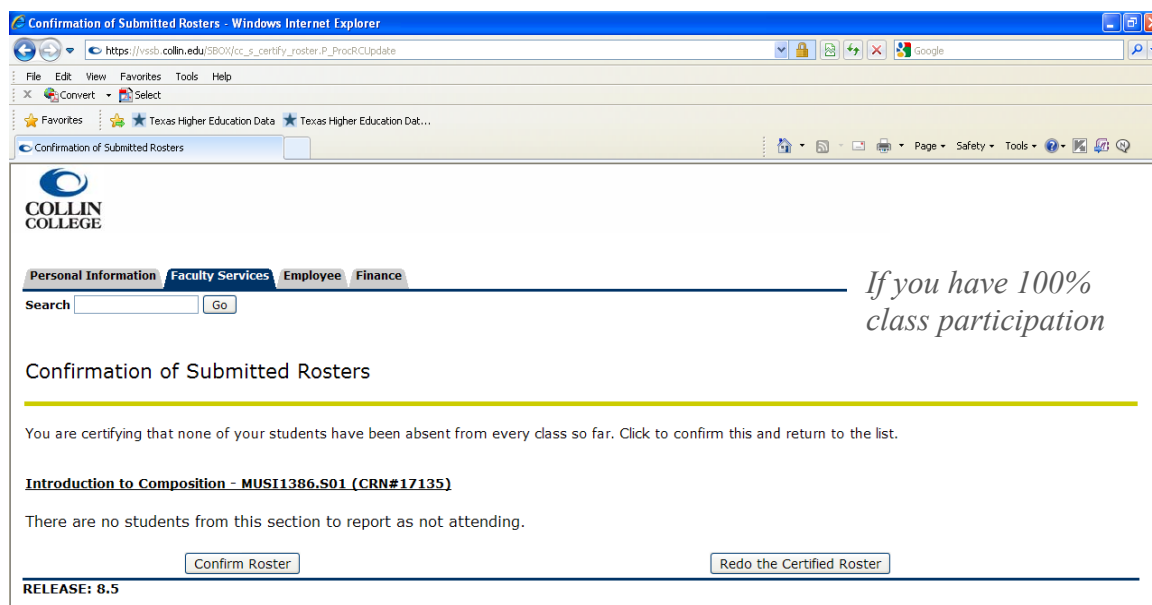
Confirmation of Submitted Rosters - Windows Internet Explorer

https://vssb.collin.edu/SBOX/cc_s_certify_roster.P_ProcRCUpdate

Google

File Edit View Favorites Tools Help

Convert Select

Favorites Texas Higher Education Data Texas Higher Education Dat...

Confirmation of Submitted Rosters

Page Safety Tools

COLLIN COLLEGE

Personal Information Faculty Services Employee Finance

Search Go

If you have 100% class participation

Confirmation of Submitted Rosters

You are certifying that none of your students have been absent from every class so far. Click to confirm this and return to the list.

Introduction to Composition - MUSI1386.S01 (CRN#17135)

There are no students from this section to report as not attending.

Confirm Roster

Redo the Certified Roster

RELEASE: 8.5